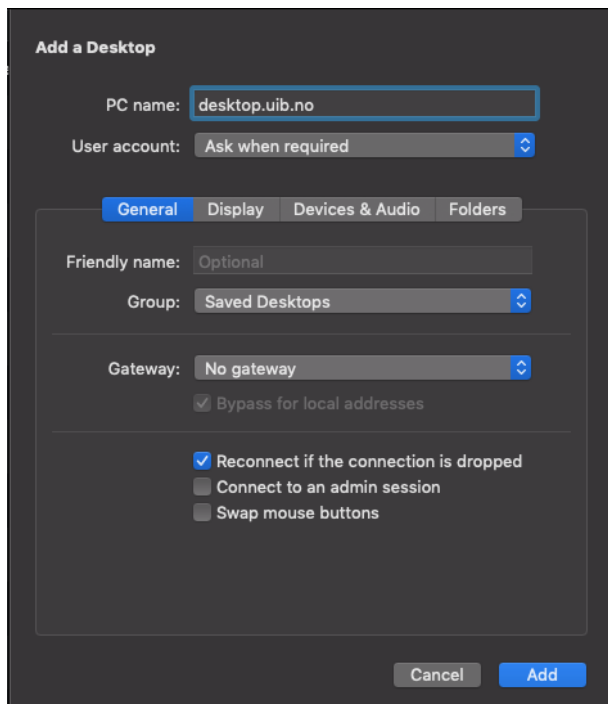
Add a Desktop

PC name: desktop.uib.no

User account: Ask when required

General Display Devices & Audio Folders

Friendly name: Optional

Group: Saved Desktops

Gateway: No gateway

Bypass for local addresses

Reconnect if the connection is dropped

Connect to an admin session

Swap mouse buttons

Cancel Add